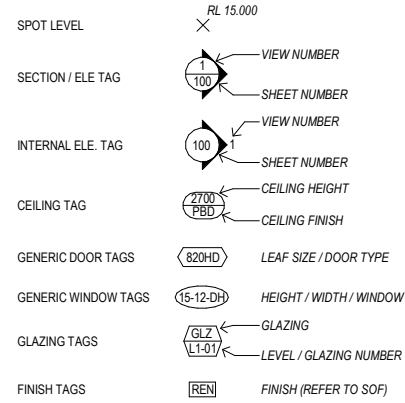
SPOT LEVEL
RL 15.000

SECTION / ELE TAG
1
100
VIEW NUMBER
SHEET NUMBER

INTERNAL ELE. TAG
100
1
VIEW NUMBER
SHEET NUMBER

CEILING TAG
2700
PBD
CEILING HEIGHT
CEILING FINISH

GENERIC DOOR TAGS
820HD
LEAF SIZE / DOOR TYPE

GENERIC WINDOW TAGS
15-12-DH
HEIGHT / WIDTH / WINDOW

GLAZING TAGS
GLZ
L1-01
GLAZING
LEVEL / GLAZING NUMBER

FINISH TAGS
REN
FINISH (REFER TO SOF)